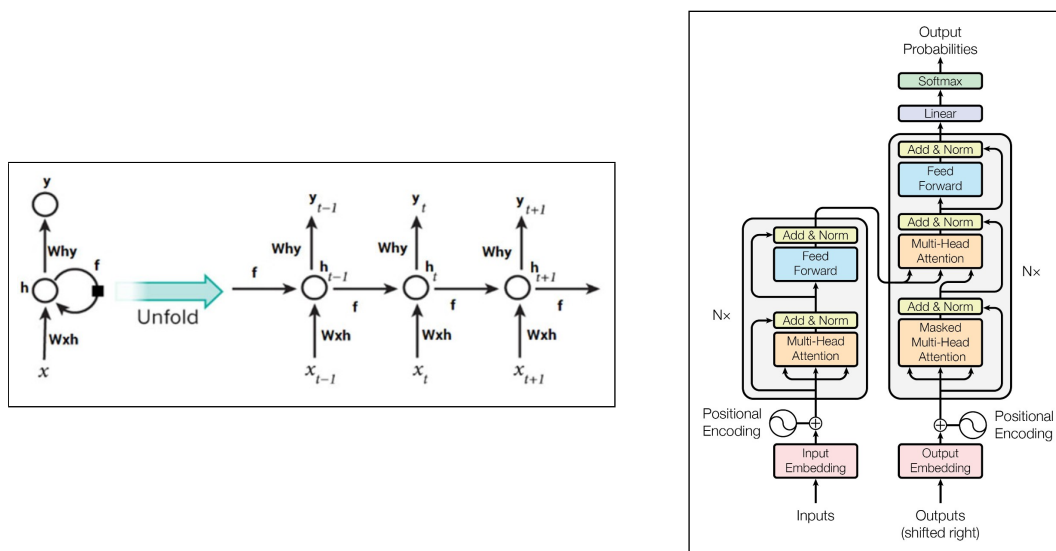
y

Why

h

f

Wxh

$x$

Unfold

f

$y_{t-1}$

Why

$h_{t-1}$

f

Wxh

$x_{t-1}$

$y_t$

Why

$h_t$

f

Wxh

$x_t$

$y_{t+1}$

Why

$h_{t+1}$

f

Wxh

$x_{t+1}$

Output Probabilities

Softmax

Linear

Add & Norm

Feed Forward

Add & Norm

Multi-Head Attention

Add & Norm

Masked Multi-Head Attention

N×

Add & Norm

Feed Forward

Add & Norm

Multi-Head Attention

N×

Positional Encoding

Input Embedding

Inputs

Positional Encoding

Output Embedding

Outputs (shifted right)